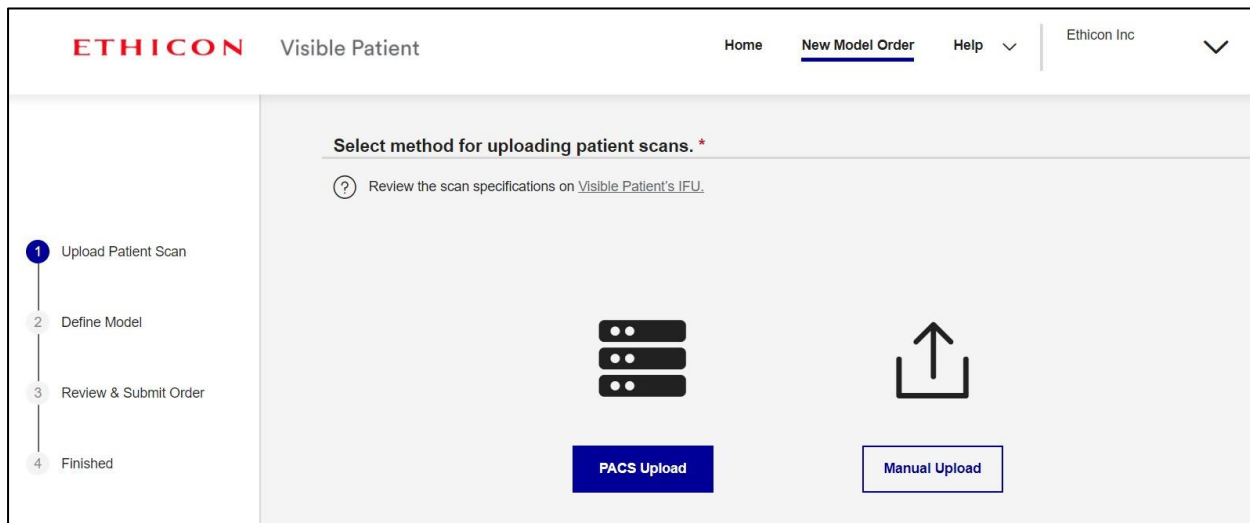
ETHICON Visible Patient

Home New Model Order Help

Ethicon Inc

Select method for uploading patient scans. *

Review the scan specifications on Visible Patient's IFU.

1 Upload Patient Scan

2 Define Model

3 Review & Submit Order

4 Finished

PACS Upload

Manual Upload